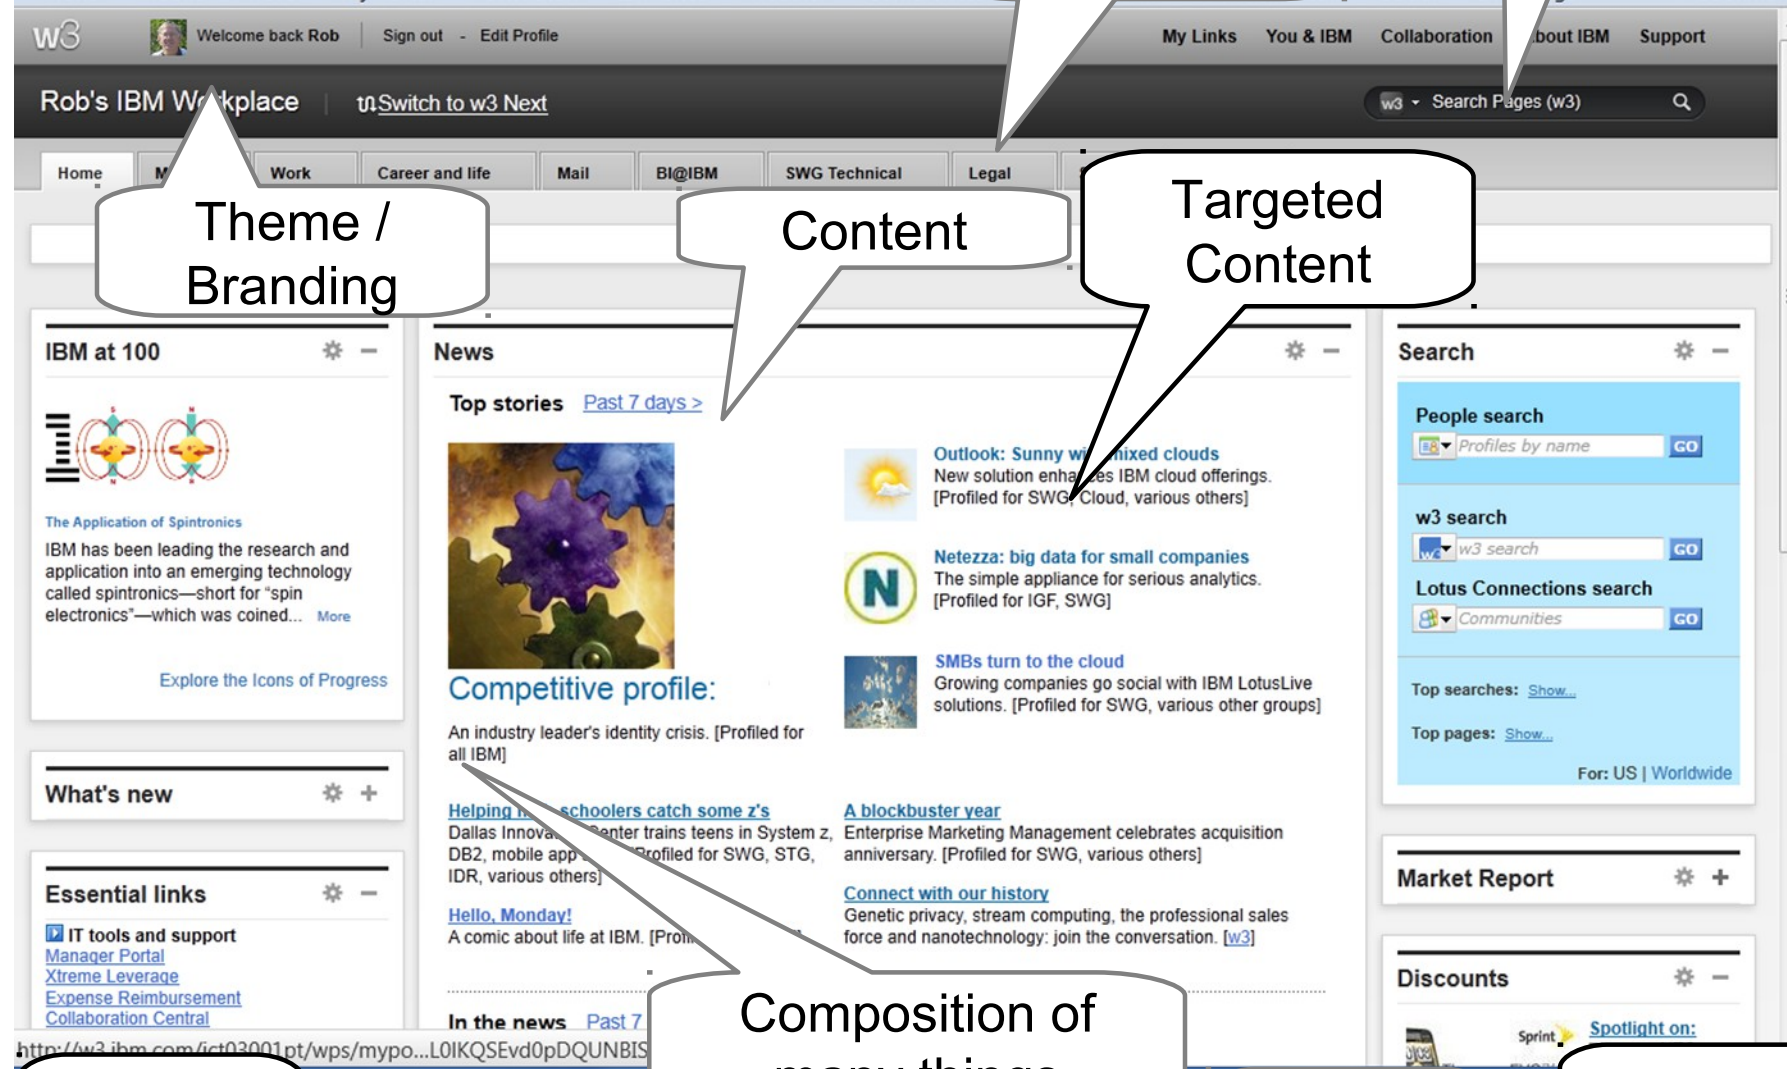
w3 Welcome back Rob Sign out - Edit Profile My Links You & IBM Collaboration bout IBM Support

Rob's IBM W kplace Switch to w3 Next w3 Search Pages (w3)

Home M Work Career and life Mail BI@IBM SWG Technical Legal

Theme / Branding

Content

Targeted Content

IBM at 100

The Application of Spintronics

IBM has been leading the research and application into an emerging technology called spintronics—short for "spin electronics"—which was coined... More

Explore the Icons of Progress

What's new

Essential links

IT tools and support
Manager Portal
Xtreme Leverage
Expense Reimbursement
Collaboration Central

News

Top stories Past 7 days >

Competitive profile:

An industry leader's identity crisis. [Profiled for all IBM]

Outlook: Sunny wi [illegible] mixed clouds
New solution enha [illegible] es IBM cloud offerings. [Profiled for SWG, Cloud, various others]

Netezza: big data for small companies
The simple appliance for serious analytics. [Profiled for IGF, SWG]

SMBs turn to the cloud
Growing companies go social with IBM LotusLive solutions. [Profiled for SWG, various other groups]

Helping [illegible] schoolers catch some z's
Dallas Innova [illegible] enter trains teens in System z, DB2, mobile app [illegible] Profiled for SWG, STG, IDR, various others]

A blockbuster year
Enterprise Marketing Management celebrates acquisition anniversary. [Profiled for SWG, various others]

Hello, Monday!
A comic about life at IBM. [Pro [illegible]

Connect with our history
Genetic privacy, stream computing, the professional sales force and nanotechnology: join the conversation. [w3]

In the news Past 7

Composition of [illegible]

Search

People search
Profiles by name GO

w3 search
w3 search GO

Lotus Connections search
Communities GO

Top searches: Show...

Top pages: Show...

For: US | Worldwide

Market Report

Discounts

Sprint Spotlight on:

http://w3.ibm.com/ict03001pt/wps/mypo...L0IKQSEvd0pDQUNBIS